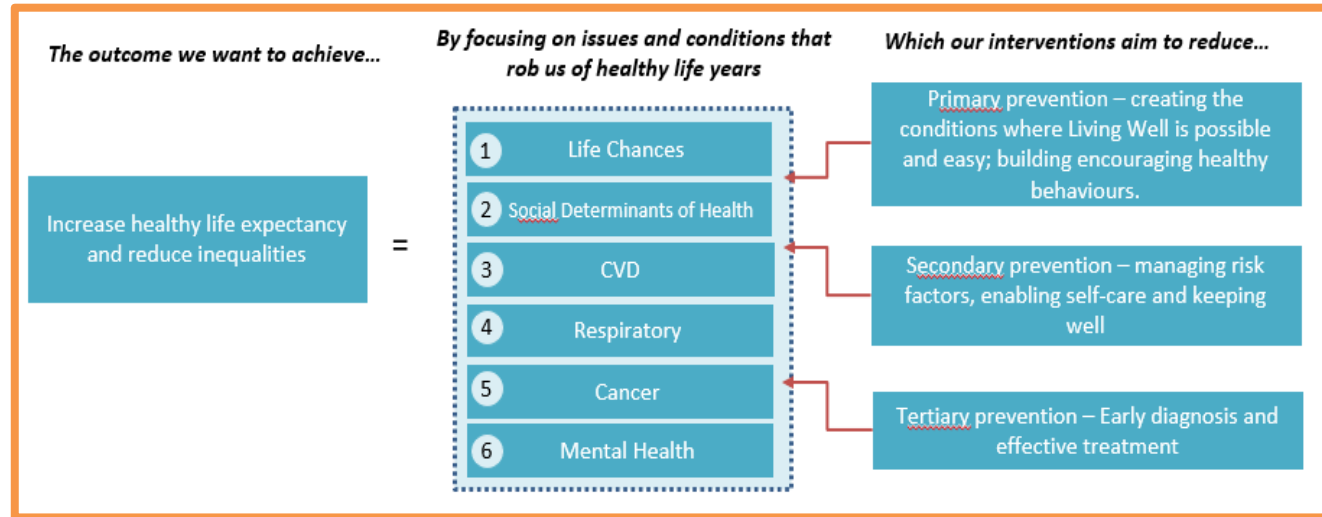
The outcome we want to achieve…

By focusing on issues and conditions that rob us of healthy life years

Which our interventions aim to reduce…

Increase healthy life expectancy and reduce inequalities

=

1 Life Chances

2 Social Determinants of Health

3 CVD

4 Respiratory

5 Cancer

6 Mental Health

Primary prevention – creating the conditions where Living Well is possible and easy; building encouraging healthy behaviours.

Secondary prevention – managing risk factors, enabling self-care and keeping well

Tertiary prevention – Early diagnosis and effective treatment